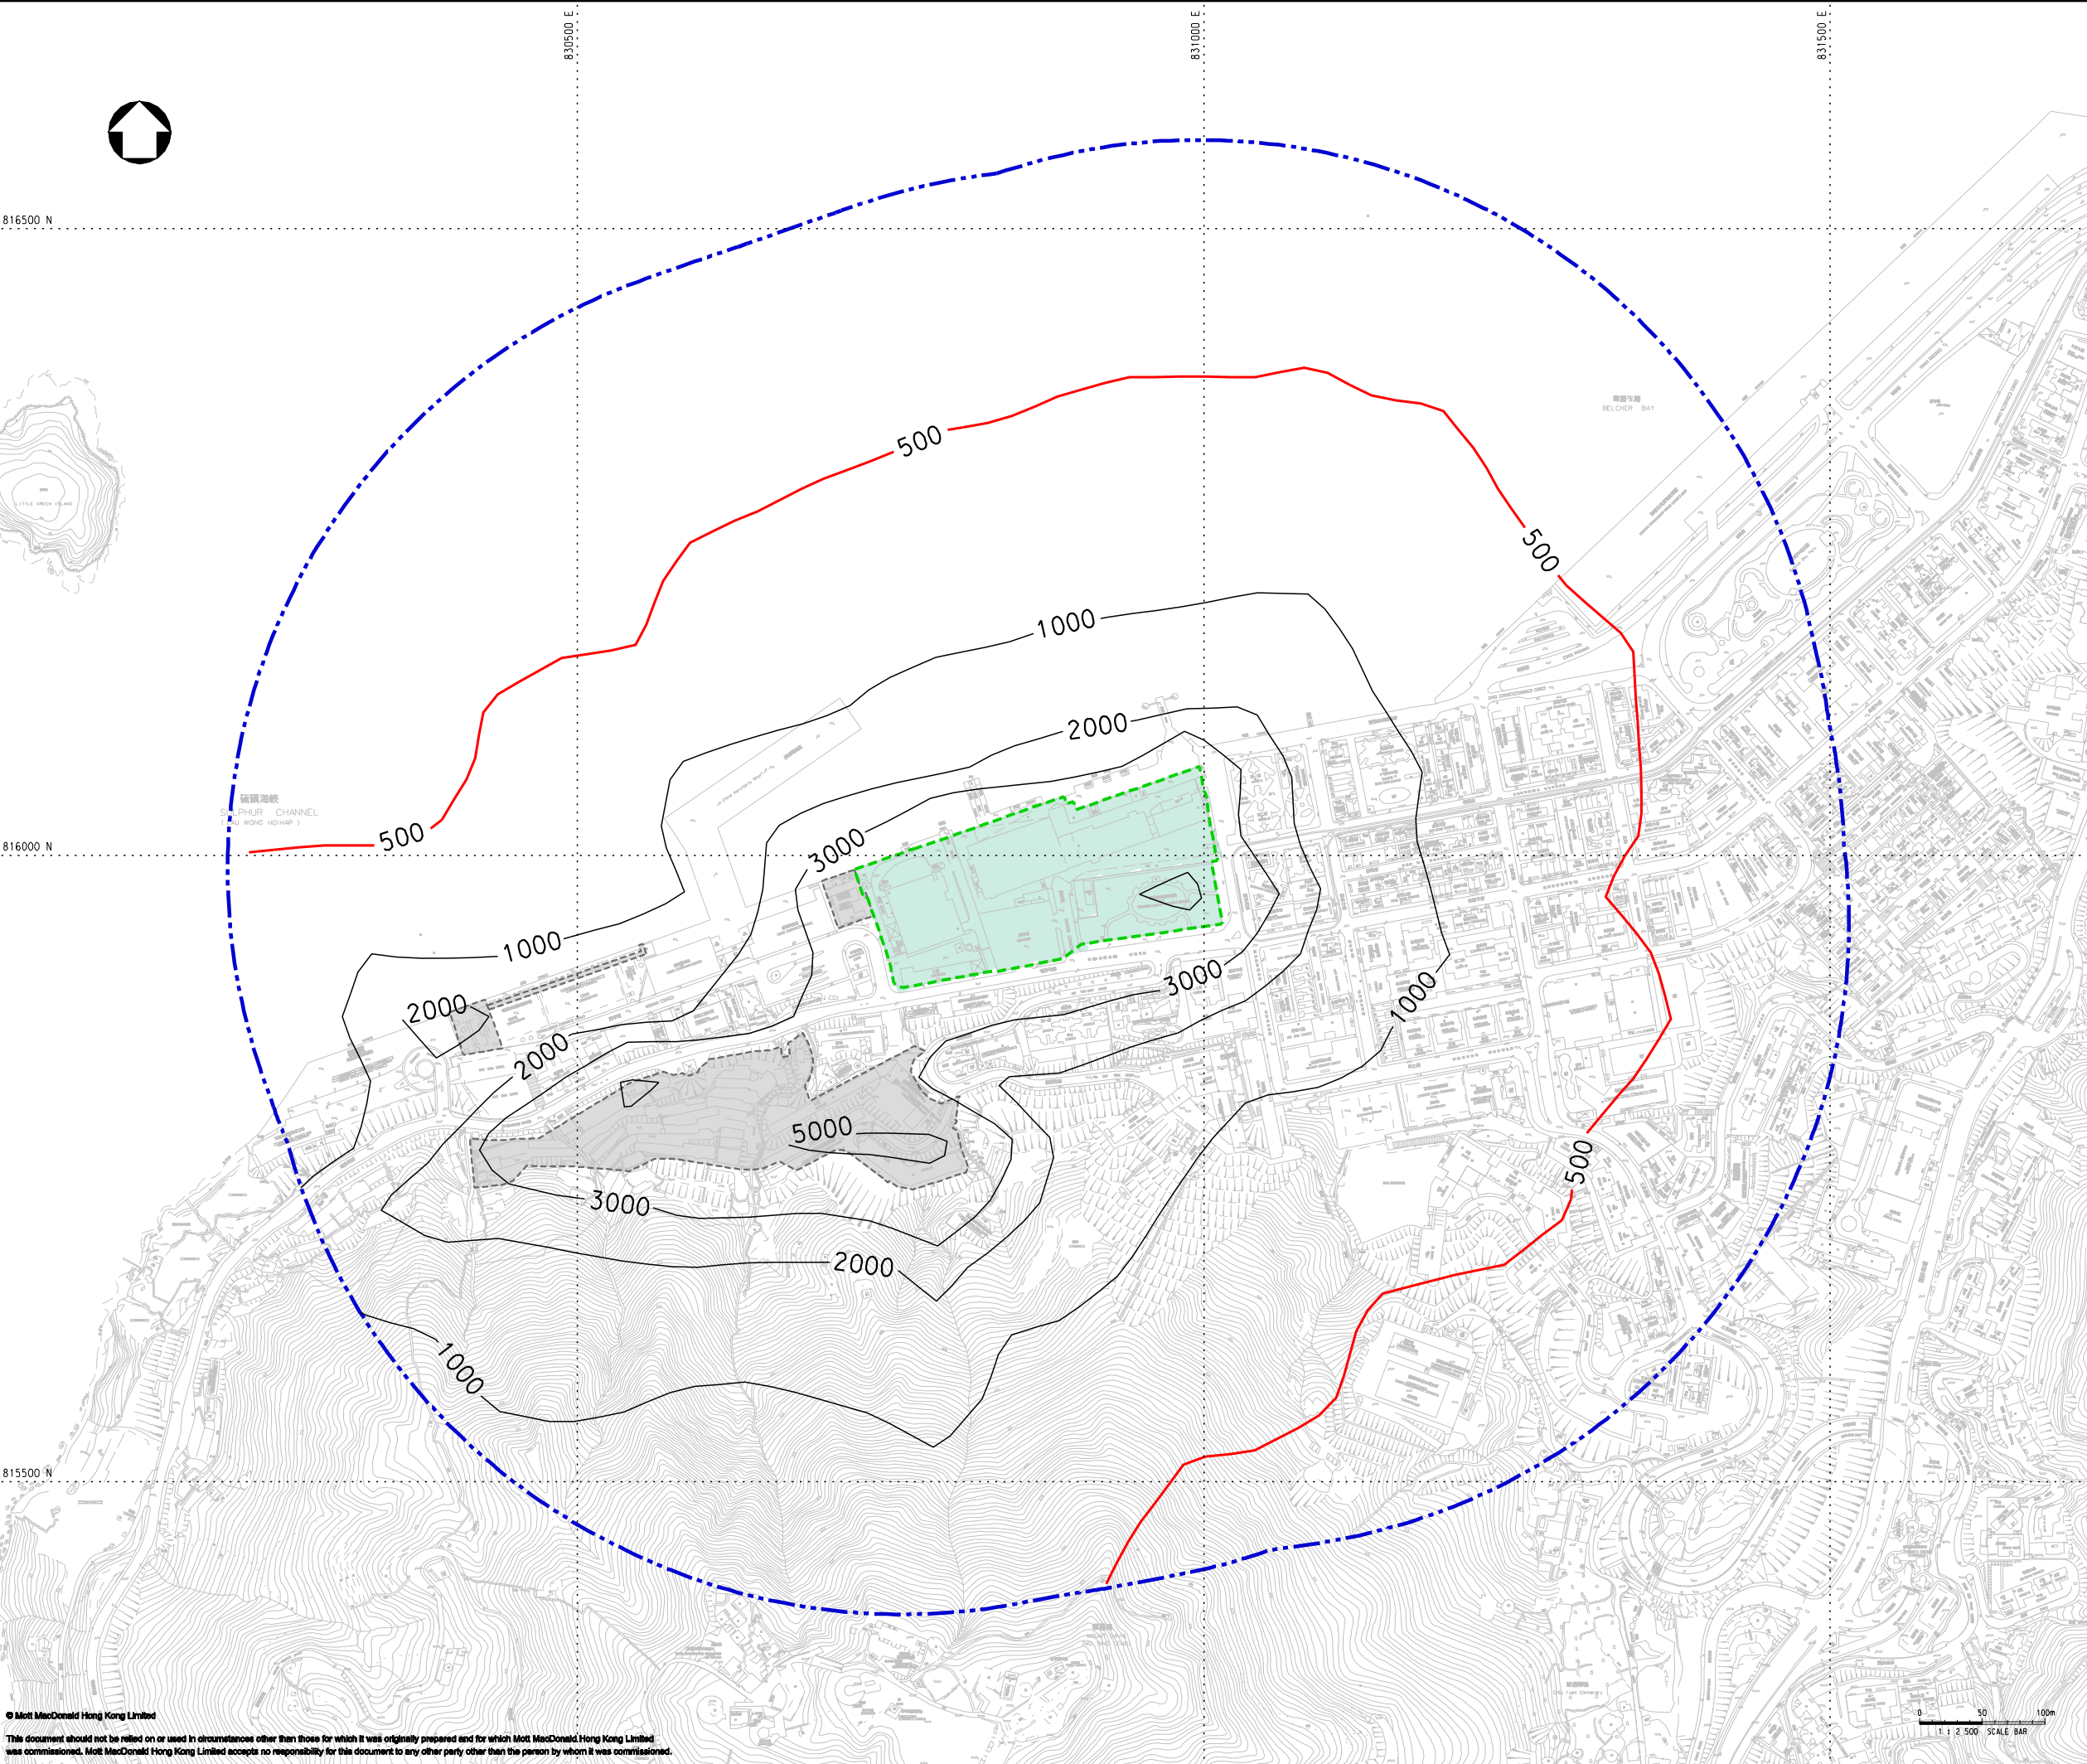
830500 E

831000 E

831500 E

816500 N

816000 N

815500 N

硫磺海峽
SULPHUR CHANNEL
( LAU WONG HOI HAP )

LITTLE GREEN ISLAND

卑路乍灣
BELCHER BAY

500

500

500

500

1000

1000

1000

1000

2000

2000

2000

2000

3000

3000

3000

5000

© Mott MacDonald Hong Kong Limited

This document should not be relied on or used in circumstances other than those for which it was originally prepared and for which Mott MacDonald Hong Kong Limited was commissioned. Mott MacDonald Hong Kong Limited accepts no responsibility for this document to any other party other than the person by whom it was commissioned.

0 50 100m
1 : 2 500 SCALE BAR